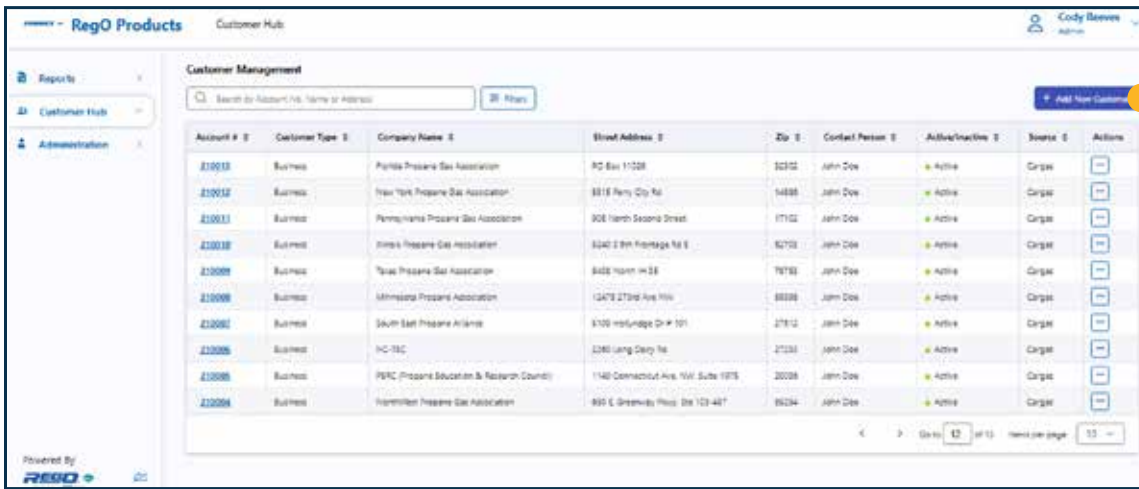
RegO Products Customer Hub

Cody Reeves
Admin

Reports
Customer Hub
Administration

Customer Management

Search by Account No, Name or Address
Filters

+ Add New Custom

| Account # | Customer Type | Company Name | Street Address | Zip | Contact Person | Active/Inactive | Source | Actions |
|---|---|---|---|---|---|---|---|---|
| 210013 | Business | Florida Propane Gas Association | PO Box 11028 | 32302 | John Doe | Active | Cargas | |
| 210012 | Business | New York Propane Gas Association | 5815 Ferry City Rd | 14888 | John Doe | Active | Cargas | |
| 210011 | Business | Pennsylvania Propane Gas Association | 908 North Second Street | 17102 | John Doe | Active | Cargas | |
| 210010 | Business | Illinois Propane Gas Association | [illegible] | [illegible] | John Doe | Active | Cargas | |
| 210009 | Business | Texas Propane Gas Association | 8408 North IH 35 | 78753 | John Doe | Active | Cargas | |
| 210008 | Business | Minnesota Propane Association | 12478 273rd Ave NW | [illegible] | John Doe | Active | Cargas | |
| 210007 | Business | South East Propane Alliance | 5100 Hollyridge Dr # 101 | 27612 | John Doe | Active | Cargas | |
| 210006 | Business | HC-TEC | 2280 Long Dairy Rd | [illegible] | John Doe | Active | Cargas | |
| 210005 | Business | PERC (Propane Education & Research Council) | 1140 Connecticut Ave. NW, Suite 1075 | 20036 | John Doe | Active | Cargas | |
| 210004 | Business | NorthWest Propane Gas Association | 800 E Greenway Pkwy, Ste 103-487 | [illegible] | John Doe | Active | Cargas | |

Go to 12 of 13 Items per page 10

Powered By
REGO